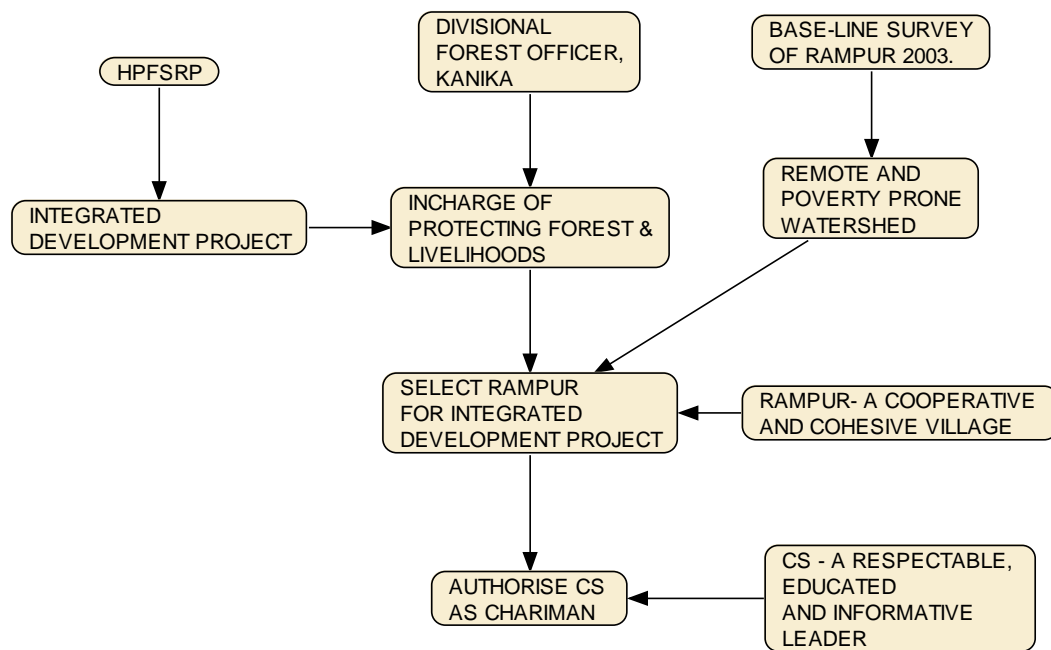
DIVISIONAL FOREST OFFICER, KANIKA

BASE-LINE SURVEY OF RAMPUR 2003.

HPFSRP

INTEGRATED DEVELOPMENT PROJECT

INCHARGE OF PROTECTING FOREST & LIVELIHOODS

REMOTE AND POVERTY PRONE WATERSHED

SELECT RAMPUR FOR INTEGRATED DEVELOPMENT PROJECT

RAMPUR- A COOPERATIVE AND COHESIVE VILLAGE

AUTHORISE CS AS CHARIMAN

CS - A RESPECTABLE, EDUCATED AND INFORMATIVE LEADER